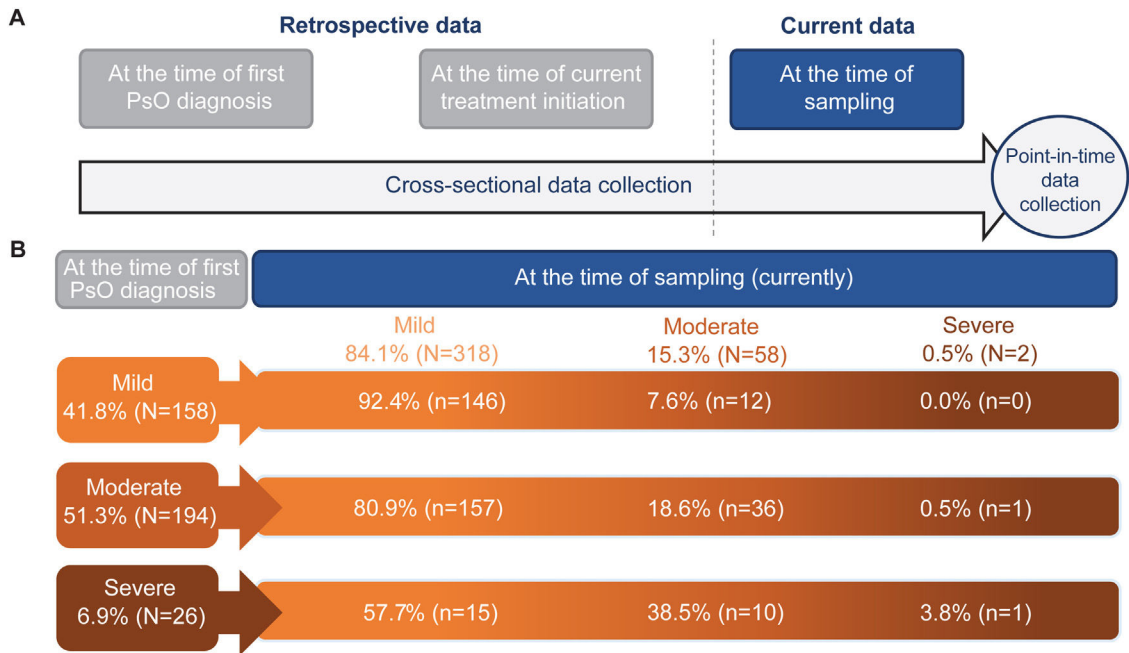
A

Retrospective data

Current data

At the time of first PsO diagnosis

At the time of current treatment initiation

At the time of sampling

Cross-sectional data collection

Point-in-time data collection

B

At the time of first PsO diagnosis

At the time of sampling (currently)

Mild
84.1% (N=318)

Moderate
15.3% (N=58)

Severe
0.5% (N=2)

Mild
41.8% (N=158)

92.4% (n=146)

7.6% (n=12)

0.0% (n=0)

Moderate
51.3% (N=194)

80.9% (n=157)

18.6% (n=36)

0.5% (n=1)

Severe
6.9% (N=26)

57.7% (n=15)

38.5% (n=10)

3.8% (n=1)